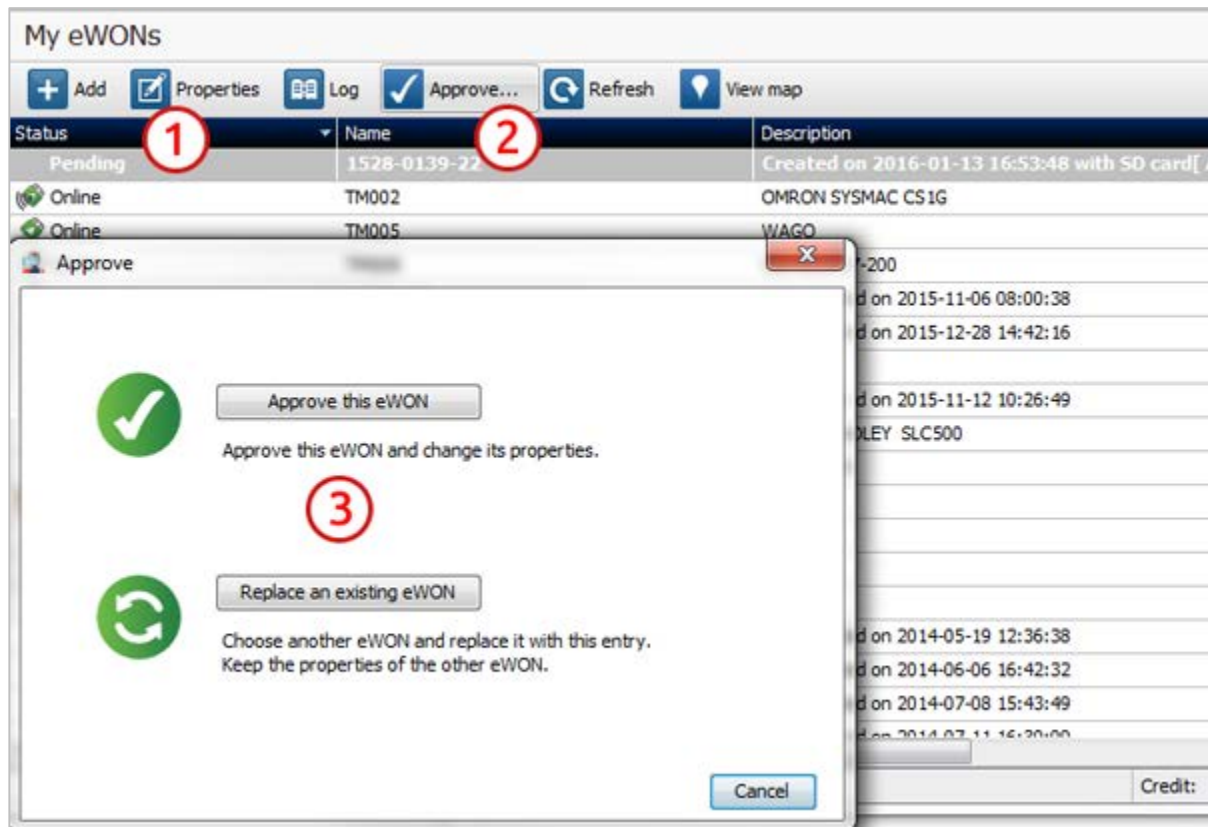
My eWONs

Add Properties Log Approve... Refresh View map

| Status | Name | Description |
|---|---|---|
| Pending | 1528-0139-22 | Created on 2016-01-13 16:53:48 with SD card[ |
| Online | TM002 | OMRON SYSMAC CS1G |
| Online | TM005 | WAGO |
| | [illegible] | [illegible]-200 |
| | | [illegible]d on 2015-11-06 08:00:38 |
| | | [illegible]d on 2015-12-28 14:42:16 |
| | | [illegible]d on 2015-11-12 10:26:49 |
| | | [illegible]LEY SLC500 |
| | | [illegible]d on 2014-05-19 12:36:38 |
| | | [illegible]d on 2014-06-06 16:42:32 |
| | | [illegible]d on 2014-07-08 15:43:49 |
| | | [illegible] |

Credit:

1 2 3

Approve

Approve this eWON

Approve this eWON and change its properties.

Replace an existing eWON

Choose another eWON and replace it with this entry. Keep the properties of the other eWON.

Cancel